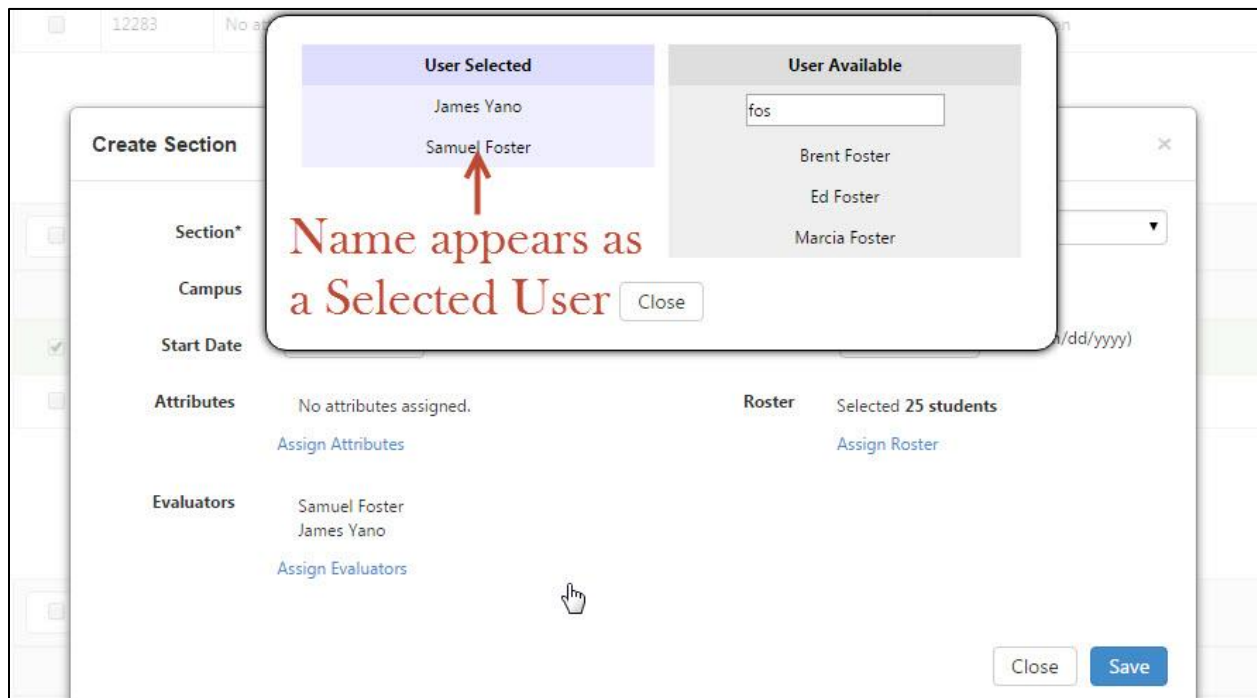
12283 No at

| User Selected | User Available |
|---|---|
| James Yano | fos |
| Samuel Foster | Brent Foster |
| | Ed Foster |
| | Marcia Foster |

Name appears as a Selected User

Close

Create Section ×

Section*

Campus

Start Date

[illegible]/dd/yyyy)

Attributes No attributes assigned.

Assign Attributes

Roster Selected **25 students**

Assign Roster

Evaluators Samuel Foster
James Yano

Assign Evaluators

Close Save